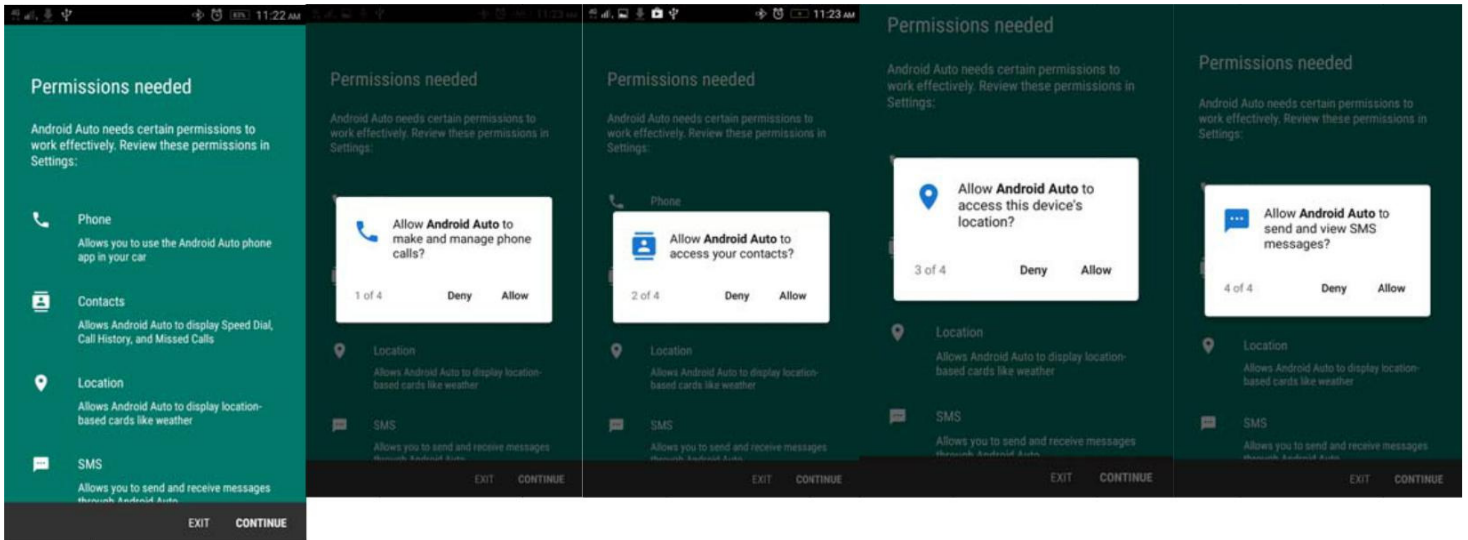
11:22 AM

Permissions needed

Android Auto needs certain permissions to work effectively. Review these permissions in Settings:

Phone
Allows you to use the Android Auto phone app in your car

Contacts
Allows Android Auto to display Speed Dial, Call History, and Missed Calls

Location
Allows Android Auto to display location-based cards like weather

SMS
Allows you to send and receive messages through Android Auto

EXIT CONTINUE

Permissions needed

Android Auto needs certain permissions to work effectively. Review these permissions in Settings:

Allow **Android Auto** to make and manage phone calls?

1 of 4 Deny Allow

Location
Allows Android Auto to display location-based cards like weather

SMS
Allows you to send and receive messages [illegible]

EXIT CONTINUE

11:23 AM

Permissions needed

Android Auto needs certain permissions to work effectively. Review these permissions in Settings:

Phone

Allow **Android Auto** to access your contacts?

2 of 4 Deny Allow

Location
Allows Android Auto to display location-based cards like weather

SMS
Allows you to send and receive messages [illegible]

EXIT CONTINUE

Permissions needed

Android Auto needs certain permissions to work effectively. Review these permissions in Settings:

Allow **Android Auto** to access this device's location?

3 of 4 Deny Allow

Location
Allows Android Auto to display location-based cards like weather

SMS
Allows you to send and receive messages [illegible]

EXIT CONTINUE

Permissions needed

Android Auto needs certain permissions to work effectively. Review these permissions in Settings:

Allow **Android Auto** to send and view SMS messages?

4 of 4 Deny Allow

Location
Allows Android Auto to display location-based cards like weather

SMS
Allows you to send and receive messages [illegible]

EXIT CONTINUE